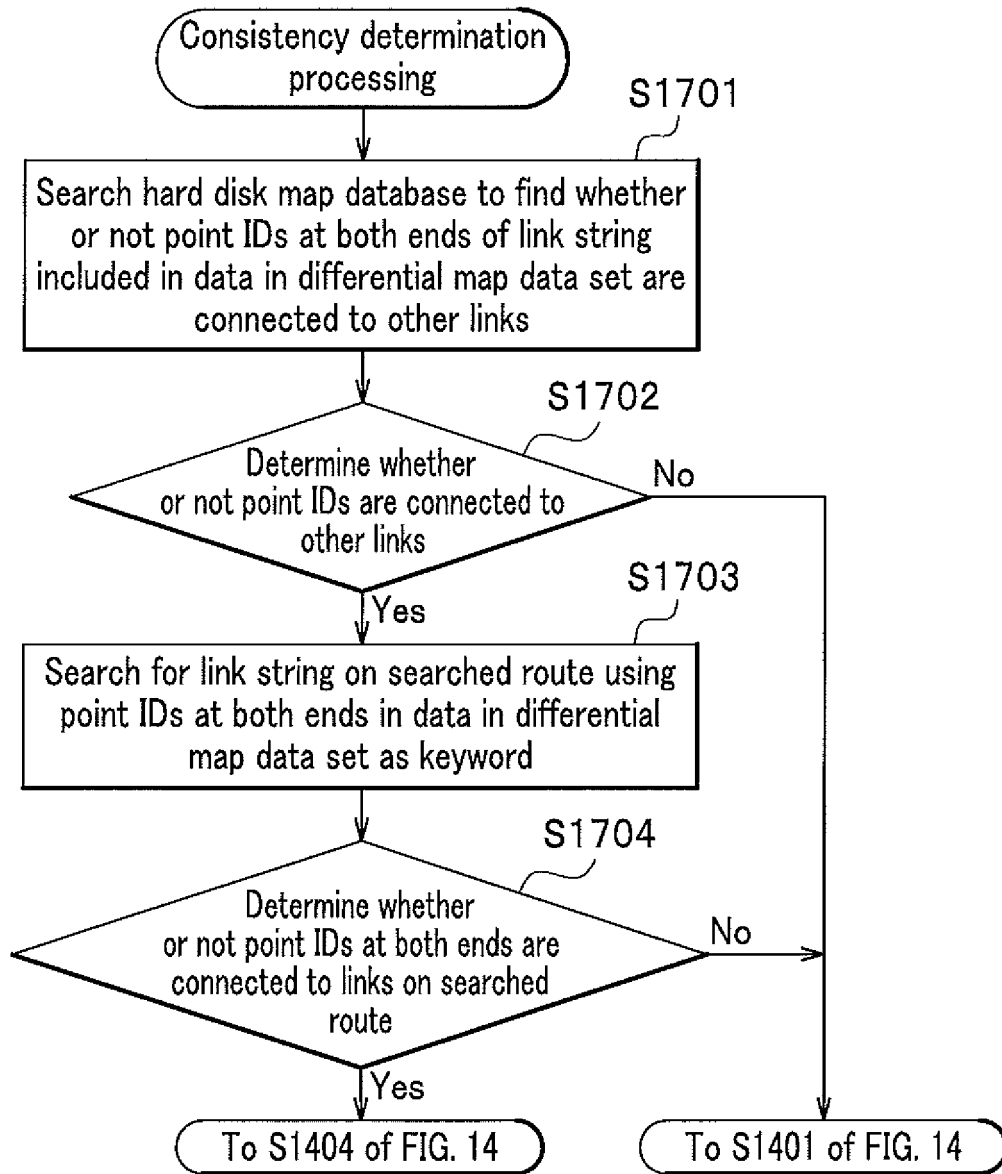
Consistency determination processing

S1701

Search hard disk map database to find whether or not point IDs at both ends of link string included in data in differential map data set are connected to other links

S1702

Determine whether or not point IDs are connected to other links

No

Yes

S1703

Search for link string on searched route using point IDs at both ends in data in differential map data set as keyword

S1704

Determine whether or not point IDs at both ends are connected to links on searched route

No

Yes

To S1404 of FIG. 14

To S1401 of FIG. 14